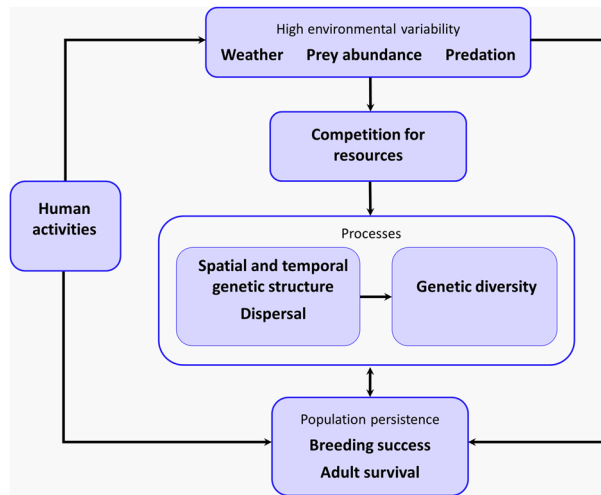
High environmental variability
Weather Prey abundance Predation

Human activities

Competition for resources

Processes

Spatial and temporal genetic structure
Dispersal

Genetic diversity

Population persistence
Breeding success
Adult survival